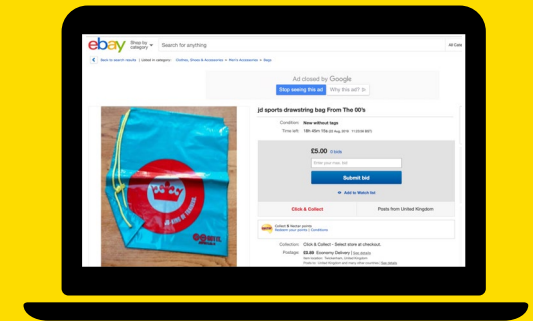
ebay Shop by category Search for anything All Cate

Back to search results | Listed in category: Clothes, Shoes & Accessories > Men's Accessories > Bags

Ad closed by Google
Stop seeing this ad Why this ad?

jd sports drawstring bag From The 00's

Condition: New without tags
Time left: 18h 45m 15s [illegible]

£5.00 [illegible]
Enter your max bid
Submit bid
Add to Watch list

Click & Collect
Posts from United Kingdom

Collect & Nectar points
Redeem your points | Conditions

Collection: Click & Collect - Select store at checkout.
Postage: £0.00 Economy Delivery | See details
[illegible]

JD
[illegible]